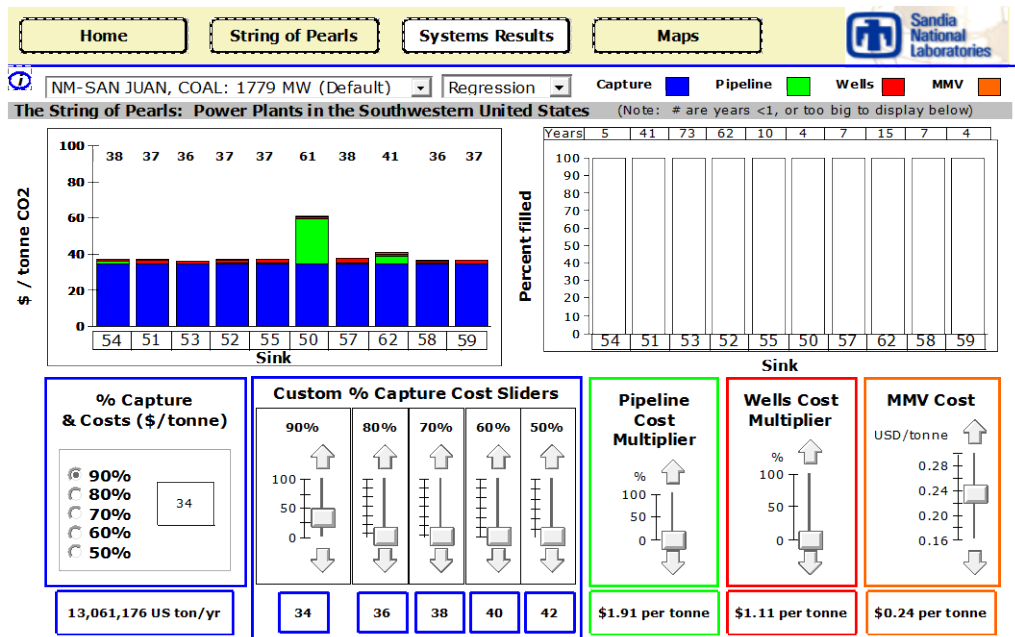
Home | String of Pearls | Systems Results | Maps

Sandia National Laboratories

i NM-SAN JUAN, COAL: 1779 MW (Default) | Regression | Capture | Pipeline | Wells | MMV

The String of Pearls: Power Plants in the Southwestern United States (Note: # are years <1, or too big to display below)

$ / tonne CO2
100
80
60
40
20
0
38 37 36 37 37 61 38 41 36 37
| 54 | 51 | 53 | 52 | 55 | 50 | 57 | 62 | 58 | 59 |
|---|---|---|---|---|---|---|---|---|---|
Sink

| Years | 5 | 41 | 73 | 62 | 10 | 4 | 7 | 15 | 7 | 4 |
|---|---|---|---|---|---|---|---|---|---|---|
Percent filled
100
90
80
70
60
50
40
30
20
10
0
| 54 | 51 | 53 | 52 | 55 | 50 | 57 | 62 | 58 | 59 |
|---|---|---|---|---|---|---|---|---|---|
Sink

% Capture & Costs ($/tonne)
90%
80%
70%
60%
50%
34

Custom % Capture Cost Sliders
90% 80% 70% 60% 50%
100
50
0

Pipeline Cost Multiplier
%
100
50
0

Wells Cost Multiplier
%
100
50
0

MMV Cost
USD/tonne
0.28
0.24
0.20
0.16

13,061,176 US ton/yr | 34 | 36 | 38 | 40 | 42 | $1.91 per tonne | $1.11 per tonne | $0.24 per tonne